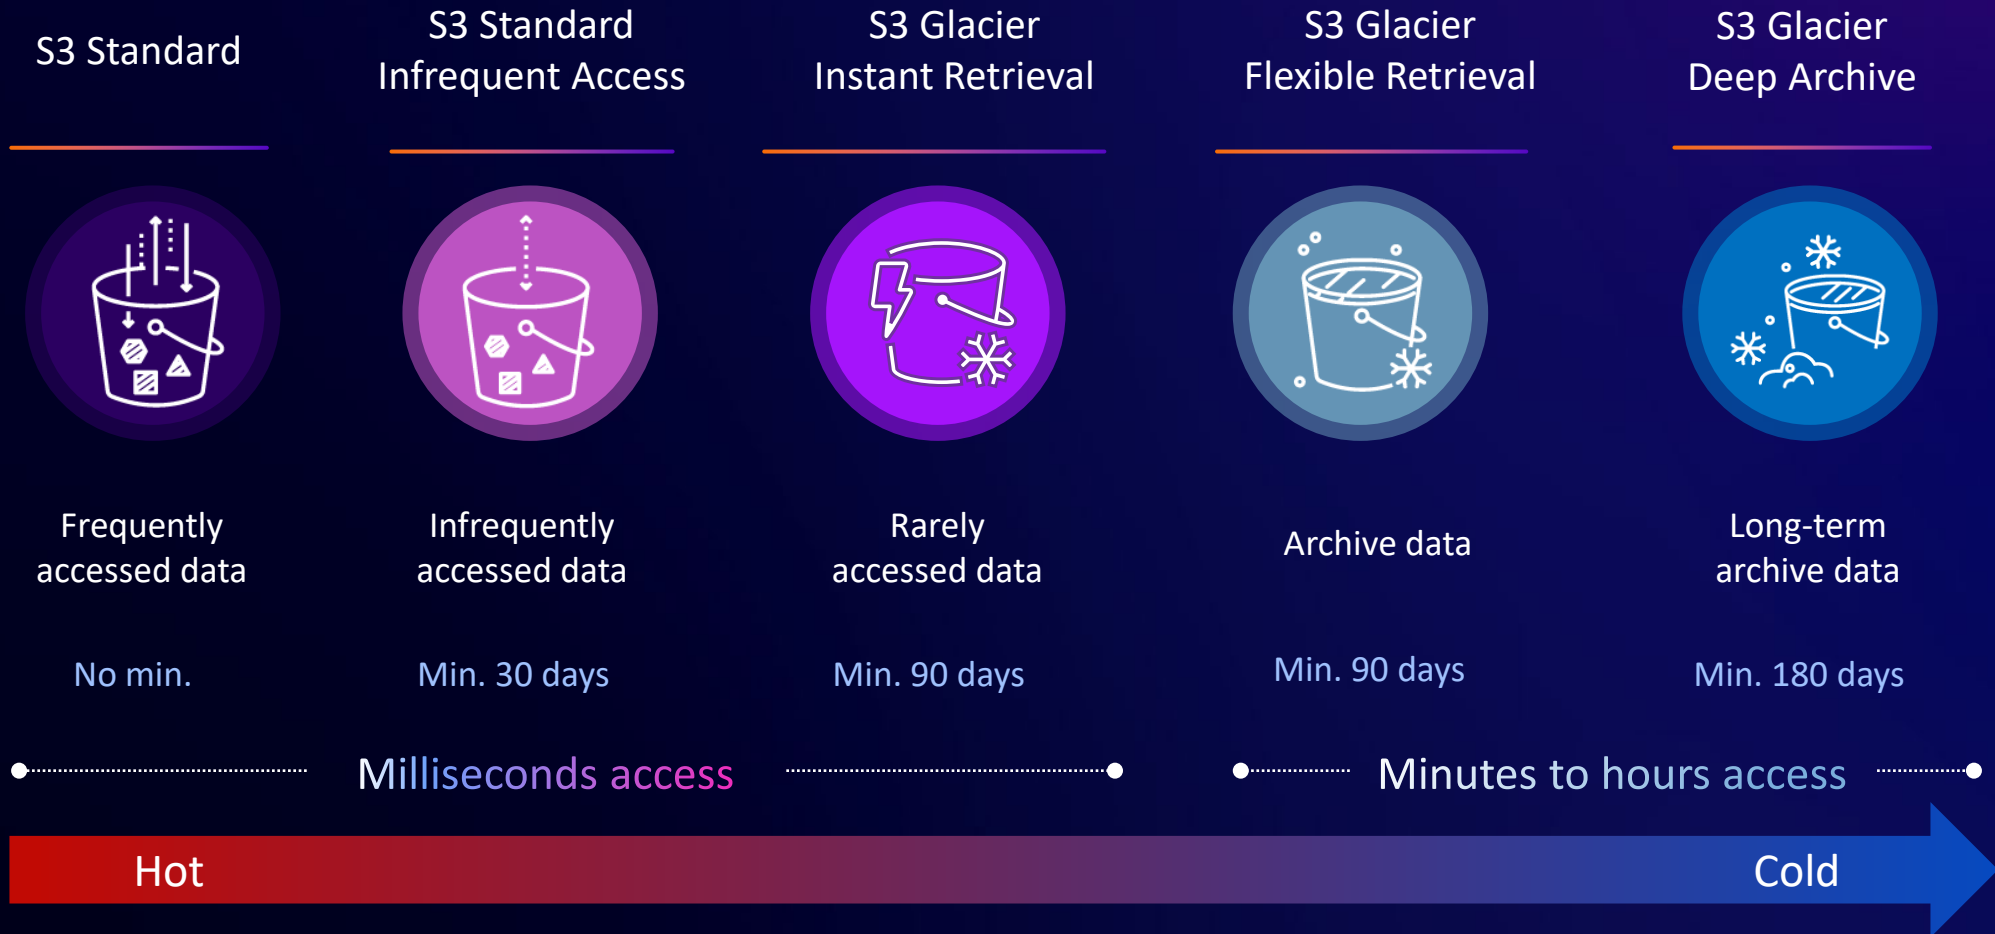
S3 Standard

S3 Standard Infrequent Access

S3 Glacier Instant Retrieval

S3 Glacier Flexible Retrieval

S3 Glacier Deep Archive

Frequently accessed data

Infrequently accessed data

Rarely accessed data

Archive data

Long-term archive data

No min.

Min. 30 days

Min. 90 days

Min. 90 days

Min. 180 days

Milliseconds access

Minutes to hours access

Hot

Cold